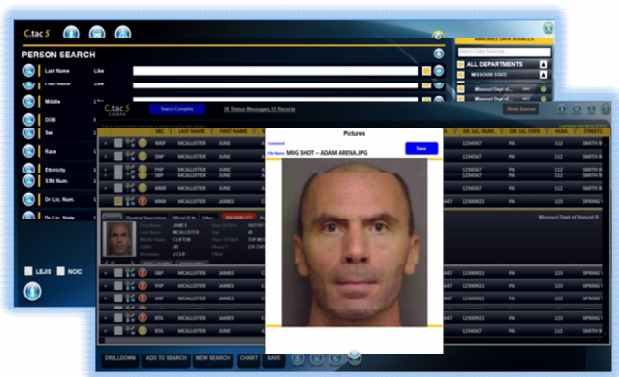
C.tac 5

PERSON SEARCH

Last Name Like

Middle

DOB

Sex

Race

Ethnicity

SSN Num.

Dr Lic. Num.

ALL DEPARTMENTS

MISSOURI STATE

LEJIS NCIC

C.tac 5 COBRA

Search Complete

36 Status Messages,12 Records

Show Sources

SRC LAST NAME FIRST NAME

DR. LIC. NUM. DR. LIC. STATE NUM. STREET

MRP MCALLISTER JUNE

DNP MCALLISTER JUNE

PHP MCALLISTER JUNE

RMS MCALLISTER JUNE

MNIB MCALLISTER JUNE

1234567 PA 112 SMITH B

Missouri Dept of Natural R

First Name JAMES

Last Name MCALLISTER

Middle Name CLINTON

MCALLISTER JAMES

BTA MCALLISTER JAMES

1230922 PA 112 SPRING

Pictures

Comment

File Name MUG SHOT – ADAM ARENA.JPG

Save

DRILLDOWN ADD TO SEARCH NEW SEARCH CHART SAVE